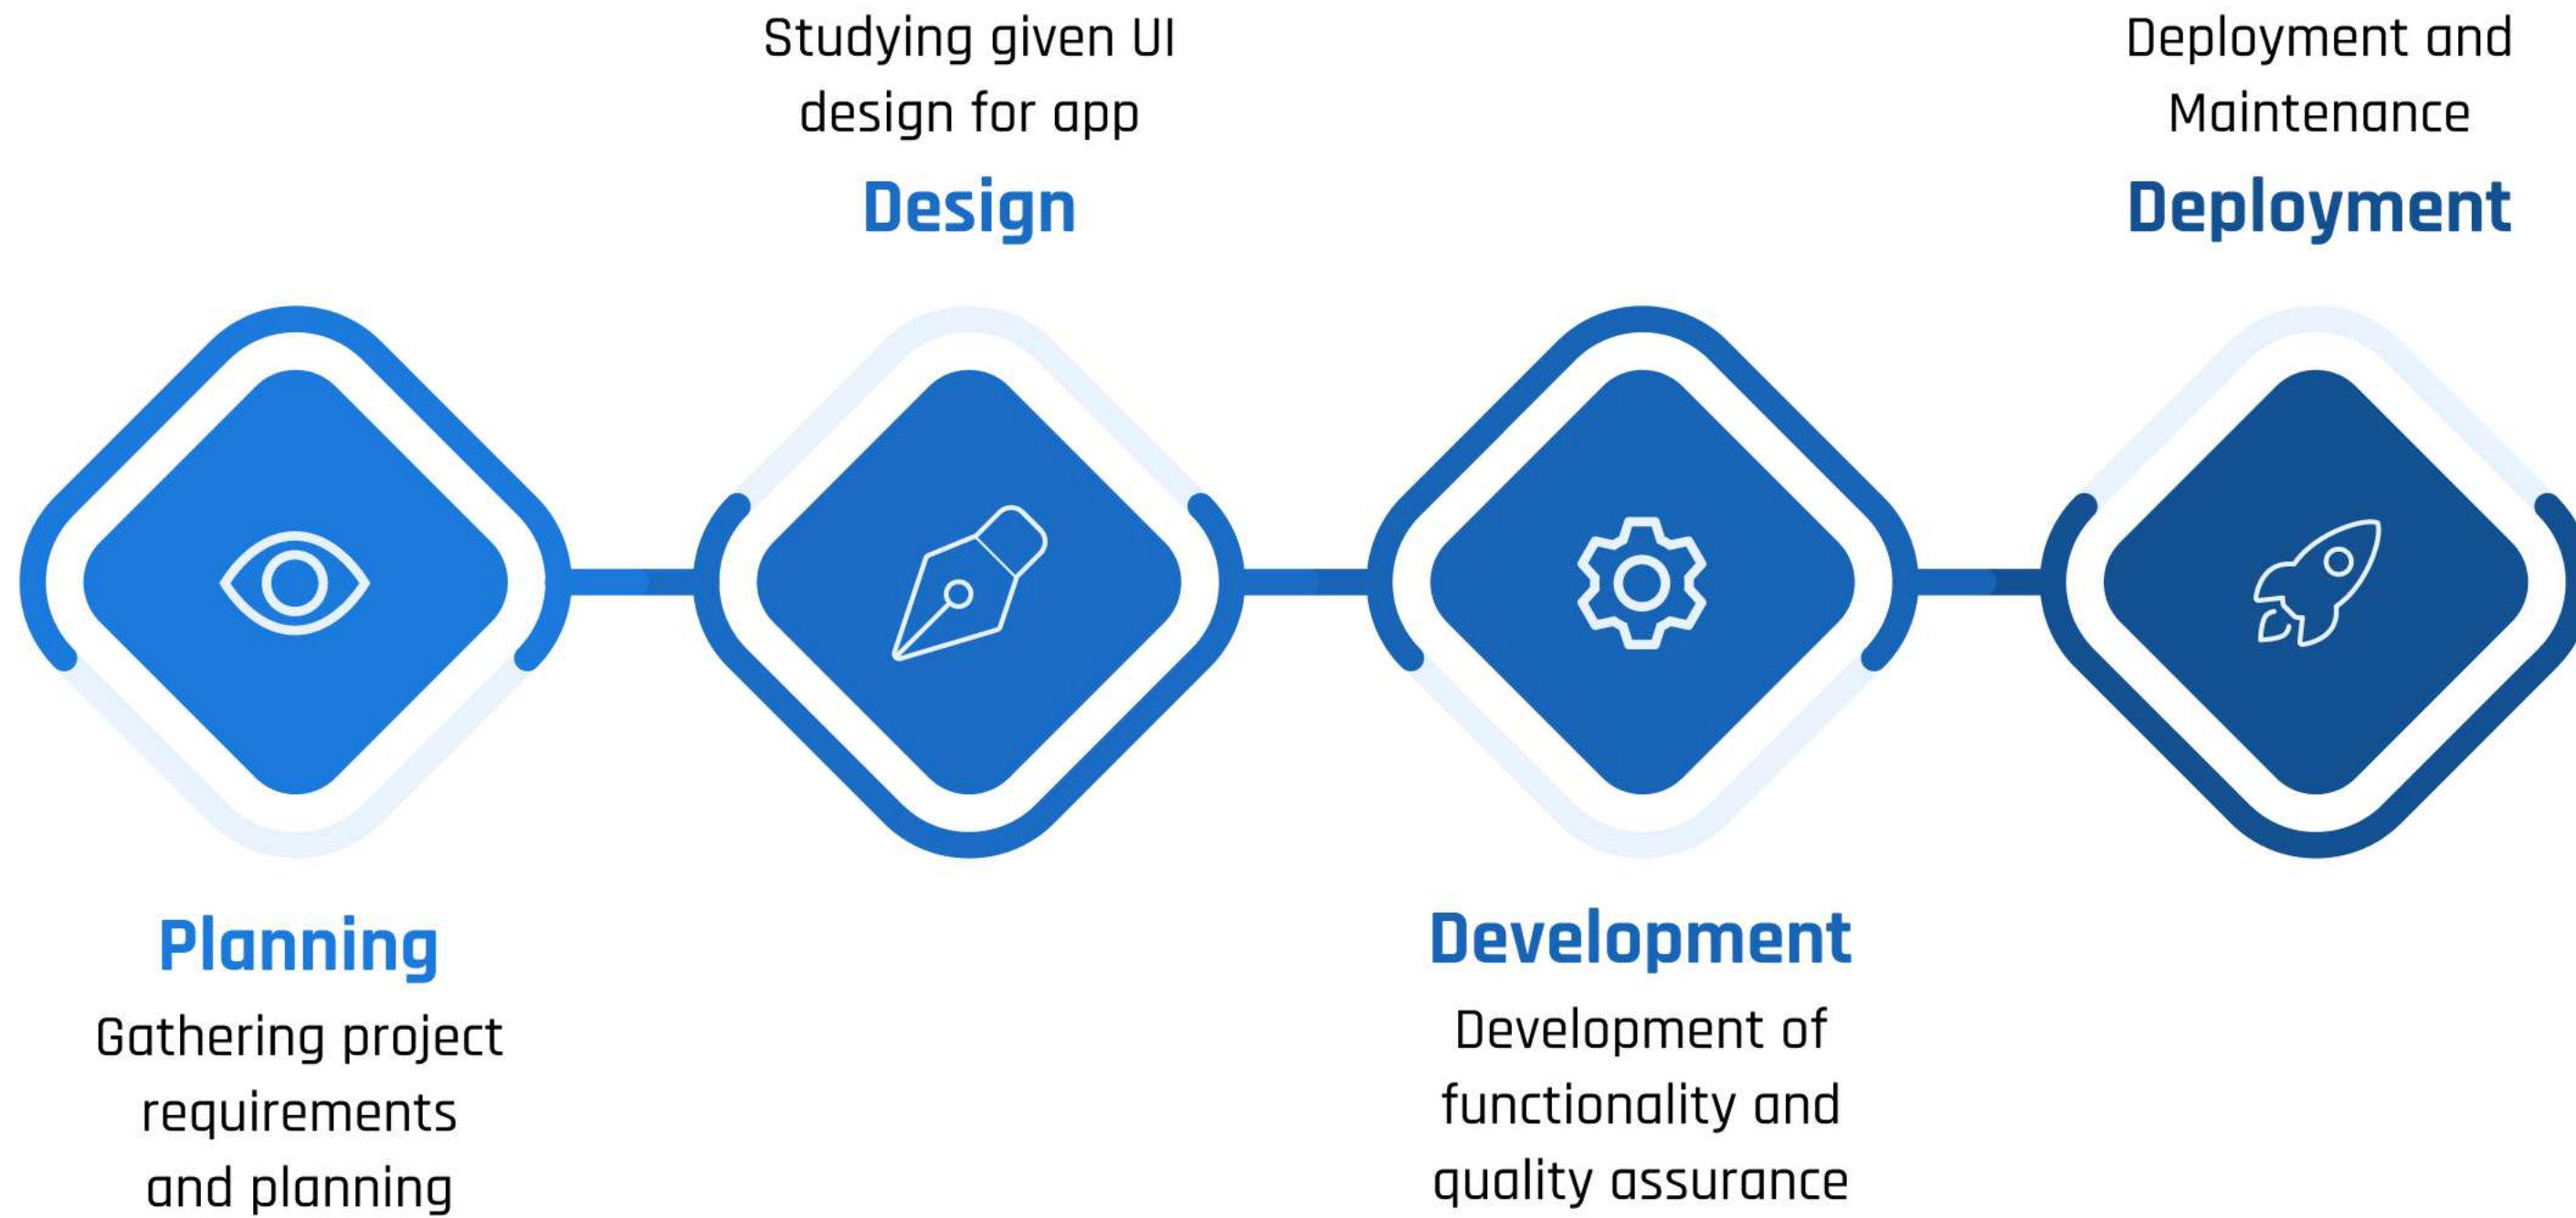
Planning

Gathering project requirements and planning

Studying given UI design for app

Design

Development

Development of functionality and quality assurance

Deployment and Maintenance

Deployment